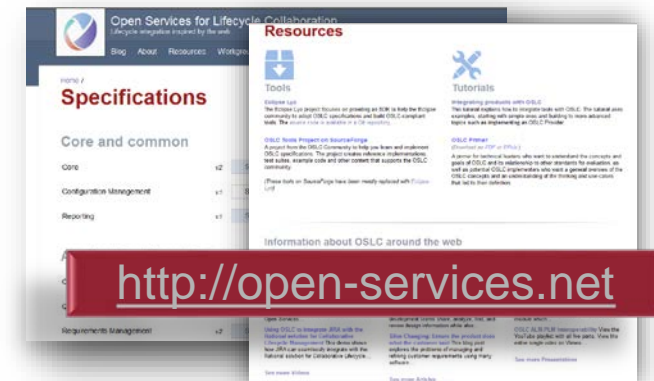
Open Services for Lifecycle Collaboration
Lifecycle integration inspired by the web
Blog About Resources Workgr

Home /
Specifications

Core and common

Core
Configuration Management
Reporting

Requirements Management

Resources

Tools
Eclipse Lyo
The Eclipse Lyo project focuses on providing an SDK to help the Eclipse community to adopt OSLC specifications and build OSLC-compliant tools. The source code is available in a Git repository.

OSLC Tools Project on SourceForge
A project from the OSLC Community to help you learn and implement OSLC specifications. The project creates reference implementations, test suites, example code and other content that supports the OSLC community.

(Please note: tools on SourceForge have been mostly replaced with Eclipse Lyo)

Tutorials
Integrating products with OSLC
This tutorial explains how to integrate tools with OSLC. The tutorial uses examples, starting with simple ones and building to more advanced topics such as implementing an OSLC Provider.

OSLC Primer
(Download as PDF or EPub)
A primer for technical leaders who want to understand the concepts and goals of OSLC and its relationship to other standards for evaluation, as well as potential OSLC implementers who want a general overview of the OSLC concepts and an understanding of the thinking and use cases that led to their definition.

Information about OSLC around the web

http://open-services.net

Using OSLC to integrate IRM with the

See more Videos

See more Articles

See more Presentations